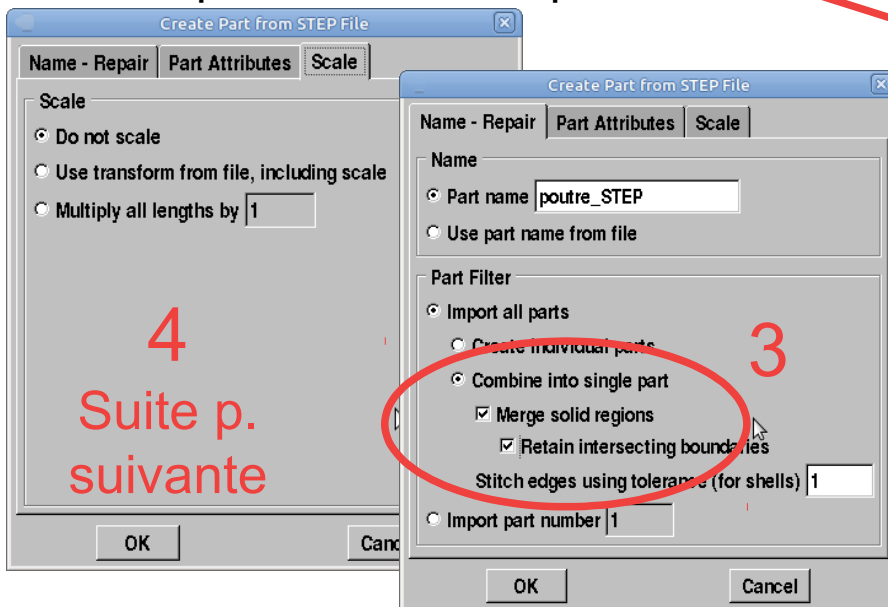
Create Part from STEP File

Name - Repair | Part Attributes | Scale

Scale

Do not scale

Use transform from file, including scale

Multiply all lengths by 1

4

Suite p. suivante

OK

Canc

Create Part from STEP File

Name - Repair | Part Attributes | Scale

Name

Part name poutre_STEP

Use part name from file

Part Filter

Import all parts

Create individual parts

3

Combine into single part

Merge solid regions

Retain intersecting boundaries

Stitch edges using tolerance (for shells) 1

Import part number 1

OK

Cancel